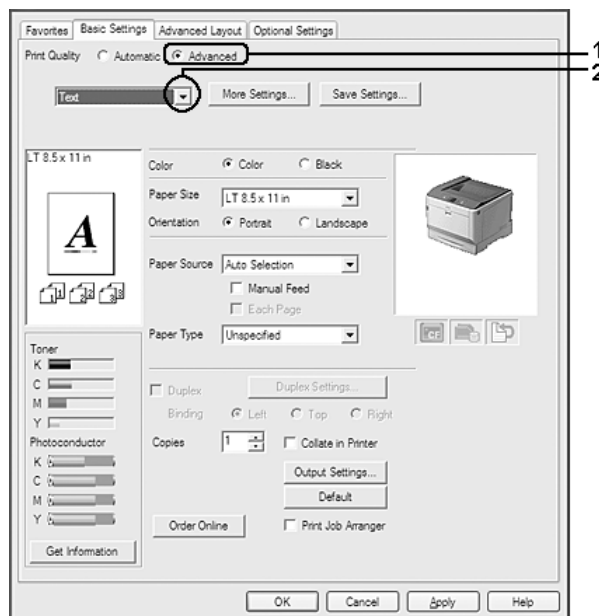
Favorites | Basic Settings | Advanced Layout | Optional Settings

Print Quality Automatic Advanced

1
2

Text

More Settings...

Save Settings...

LT 8.5 x 11 in

A

Color Color Black

Paper Size LT 8.5 x 11 in

Orientation Portrait Landscape

Paper Source Auto Selection

Manual Feed

Each Page

Paper Type Unspecified

Toner
K
C
M
Y

Duplex

Duplex Settings...

Binding Left Top Right

Photoconductor
K
C
M
Y

Copies 1

Collate in Printer

Output Settings...

Default

Order Online

Print Job Arranger

Get Information

OK Cancel Apply Help